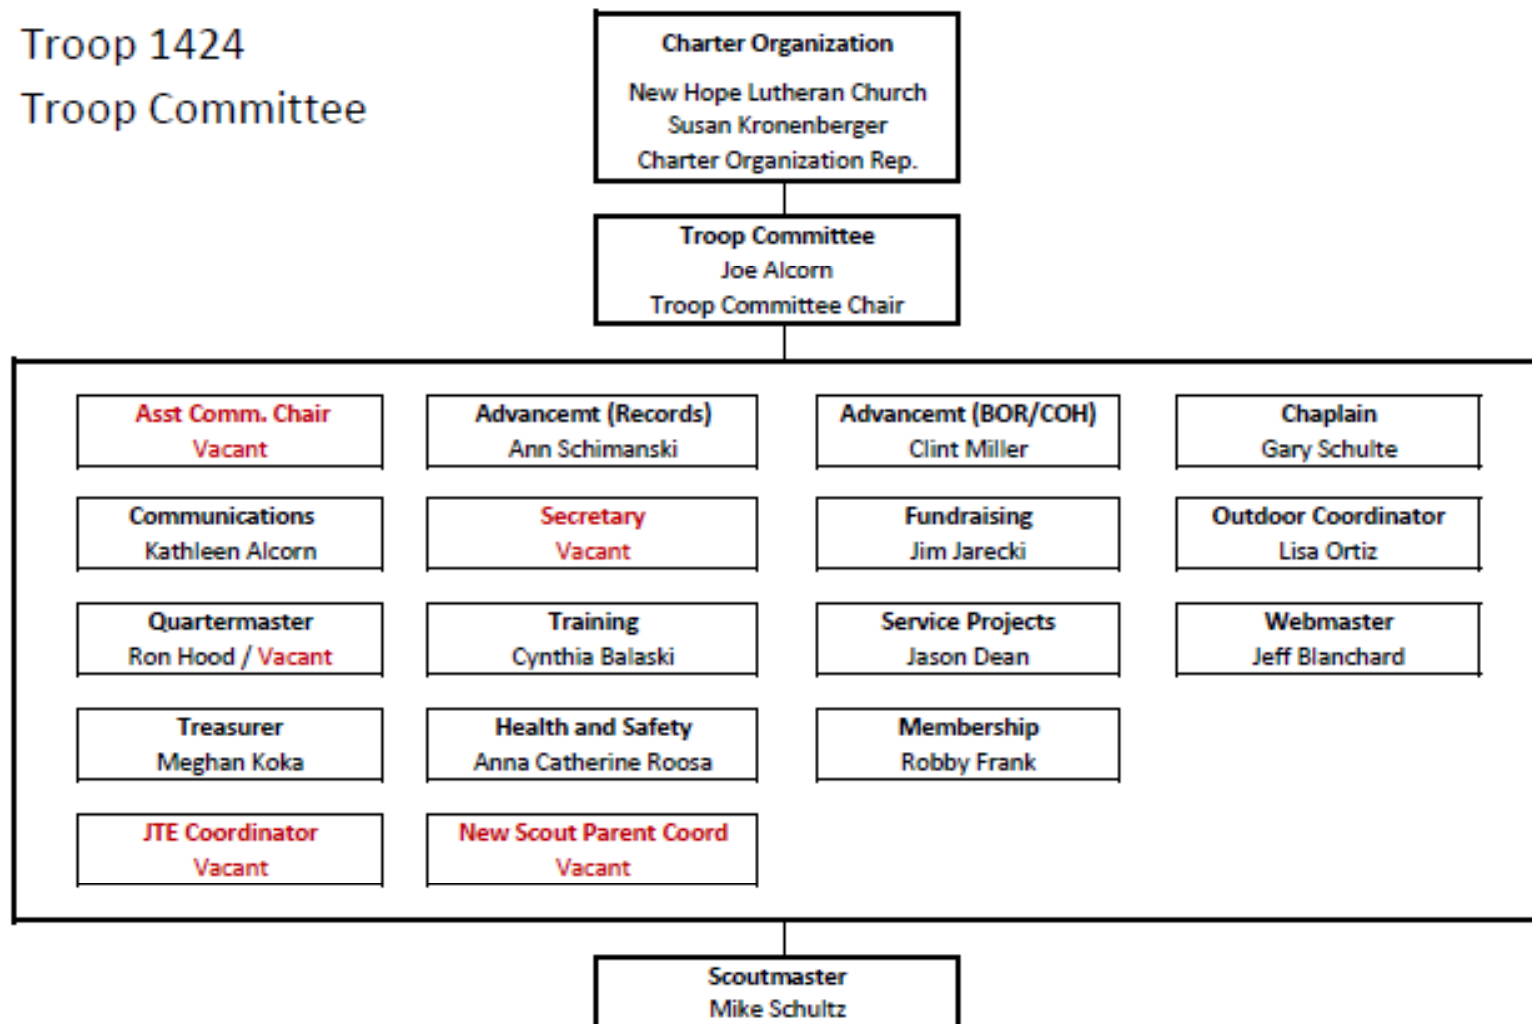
Troop 1424
Troop Committee

Charter Organization
New Hope Lutheran Church
Susan Kronenberger
Charter Organization Rep.

Troop Committee
Joe Alcorn
Troop Committee Chair

Asst Comm. Chair
Vacant

Advancemt (Records)
Ann Schimanski

Advancemt (BOR/COH)
Clint Miller

Chaplain
Gary Schulte

Communications
Kathleen Alcorn

Secretary
Vacant

Fundraising
Jim Jarecki

Outdoor Coordinator
Lisa Ortiz

Quartermaster
Ron Hood / Vacant

Training
Cynthia Balaski

Service Projects
Jason Dean

Webmaster
Jeff Blanchard

Treasurer
Meghan Koka

Health and Safety
Anna Catherine Roosa

Membership
Robby Frank

JTE Coordinator
Vacant

New Scout Parent Coord
Vacant

Scoutmaster
Mike Schultz